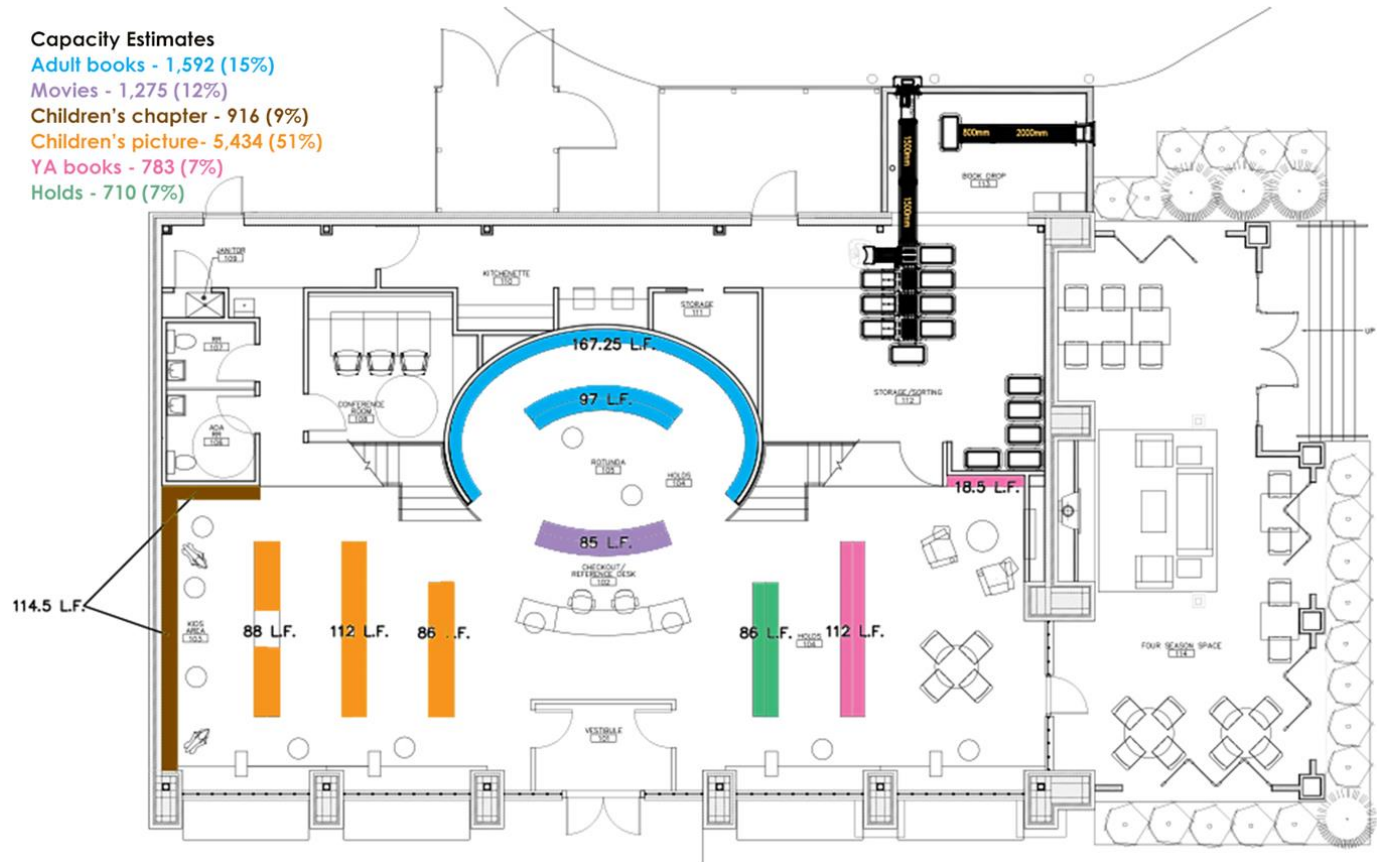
Capacity Estimates
Adult books - 1,592 (15%)
Movies - 1,275 (12%)
Children's chapter - 916 (9%)
Children's picture- 5,434 (51%)
YA books - 783 (7%)
Holds - 710 (7%)

800mm 2000mm
1500mm
1500mm
BOOK DROP 113

JANITOR 109
KITCHENETTE 110
STORAGE 111
107
ADA 108
CONFERENCE ROOM 108
167.25 L.F.
97 L.F.
ROTUNDA 105
HOLDS 104
STORAGE/SORTING 112
18.5 L.F.
85 L.F.
CHECKOUT/ REFERENCE DESK 102
114.5 L.F.
KIDS AREA 103
88 L.F.
112 L.F.
86 L.F.
86 L.F.
HOLDS 106
112 L.F.
VESTIBULE 101
FOUR SEASON SPACE 114
UP